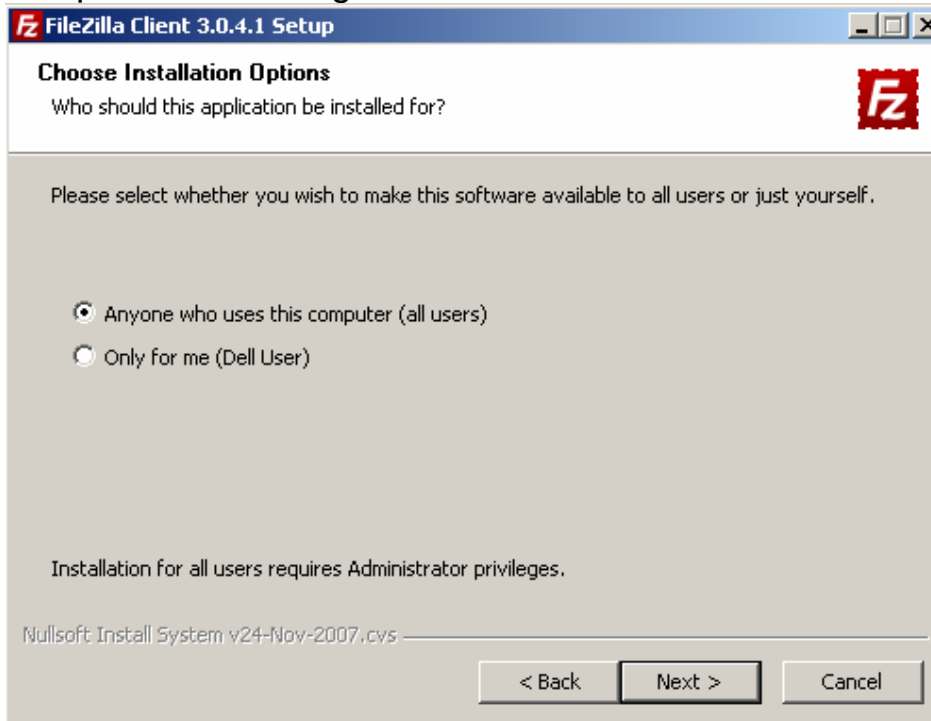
FileZilla Client 3.0.4.1 Setup

Choose Installation Options
Who should this application be installed for?

Please select whether you wish to make this software available to all users or just yourself.

Anyone who uses this computer (all users)
Only for me (Dell User)

Installation for all users requires Administrator privileges.

Nullsoft Install System v24-Nov-2007.cvs

< Back
Next >
Cancel